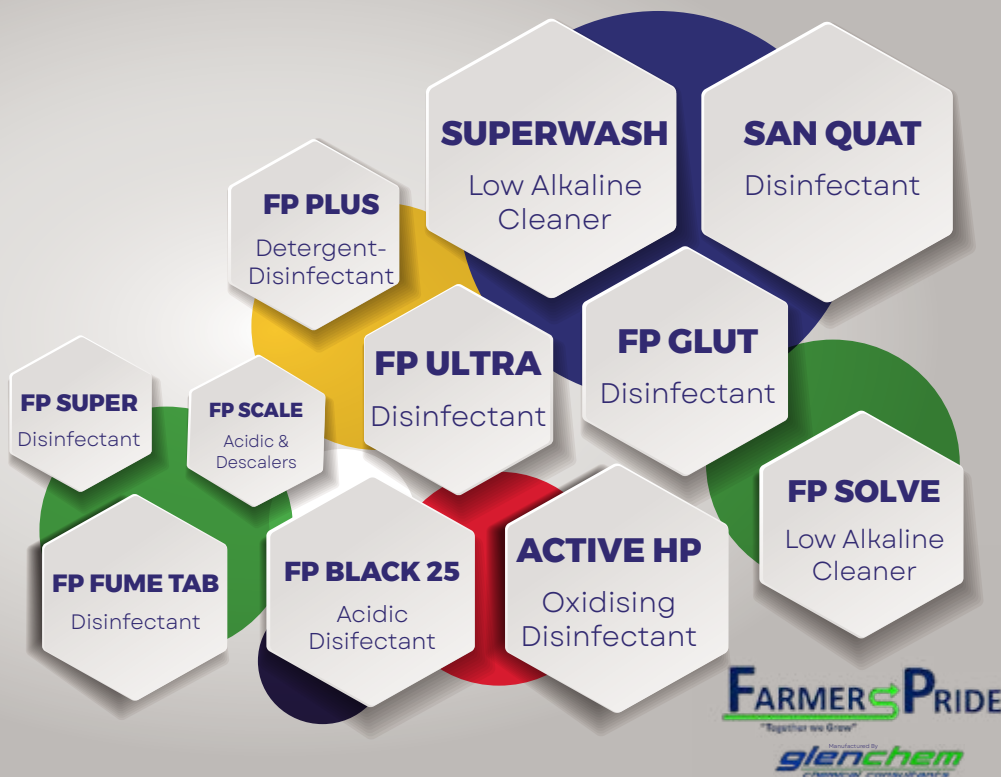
SUPERWASH
Low Alkaline Cleaner

SAN QUAT
Disinfectant

FP PLUS
Detergent-Disinfectant

FP ULTRA
Disinfectant

FP GLUT
Disinfectant

FP SUPER
Disinfectant

FP SCALE
Acidic & Descalers

FP SOLVE
Low Alkaline Cleaner

FP FUME TAB
Disinfectant

FP BLACK 25
Acidic Disifectant

ACTIVE HP
Oxidising Disinfectant

FARMERS PRIDE
"Together we Grow"
Manufactured By
glenchem
chemical consultancy